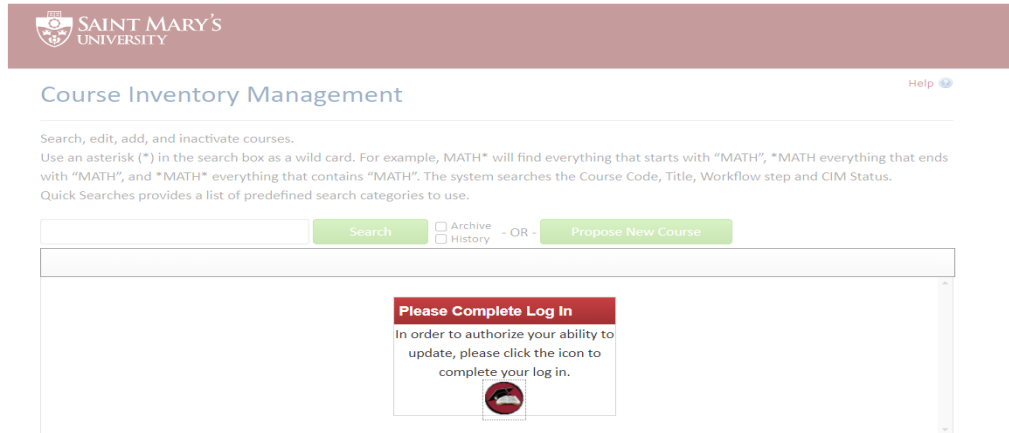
SAINT MARY'S UNIVERSITY

Help

Course Inventory Management

Search, edit, add, and inactivate courses.
Use an asterisk (*) in the search box as a wild card. For example, MATH* will find everything that starts with "MATH", *MATH everything that ends with "MATH", and *MATH* everything that contains "MATH". The system searches the Course Code, Title, Workflow step and CIM Status.
Quick Searches provides a list of predefined search categories to use.

Search

Archive
History

- OR -

Propose New Course

Please Complete Log In

In order to authorize your ability to update, please click the icon to complete your log in.